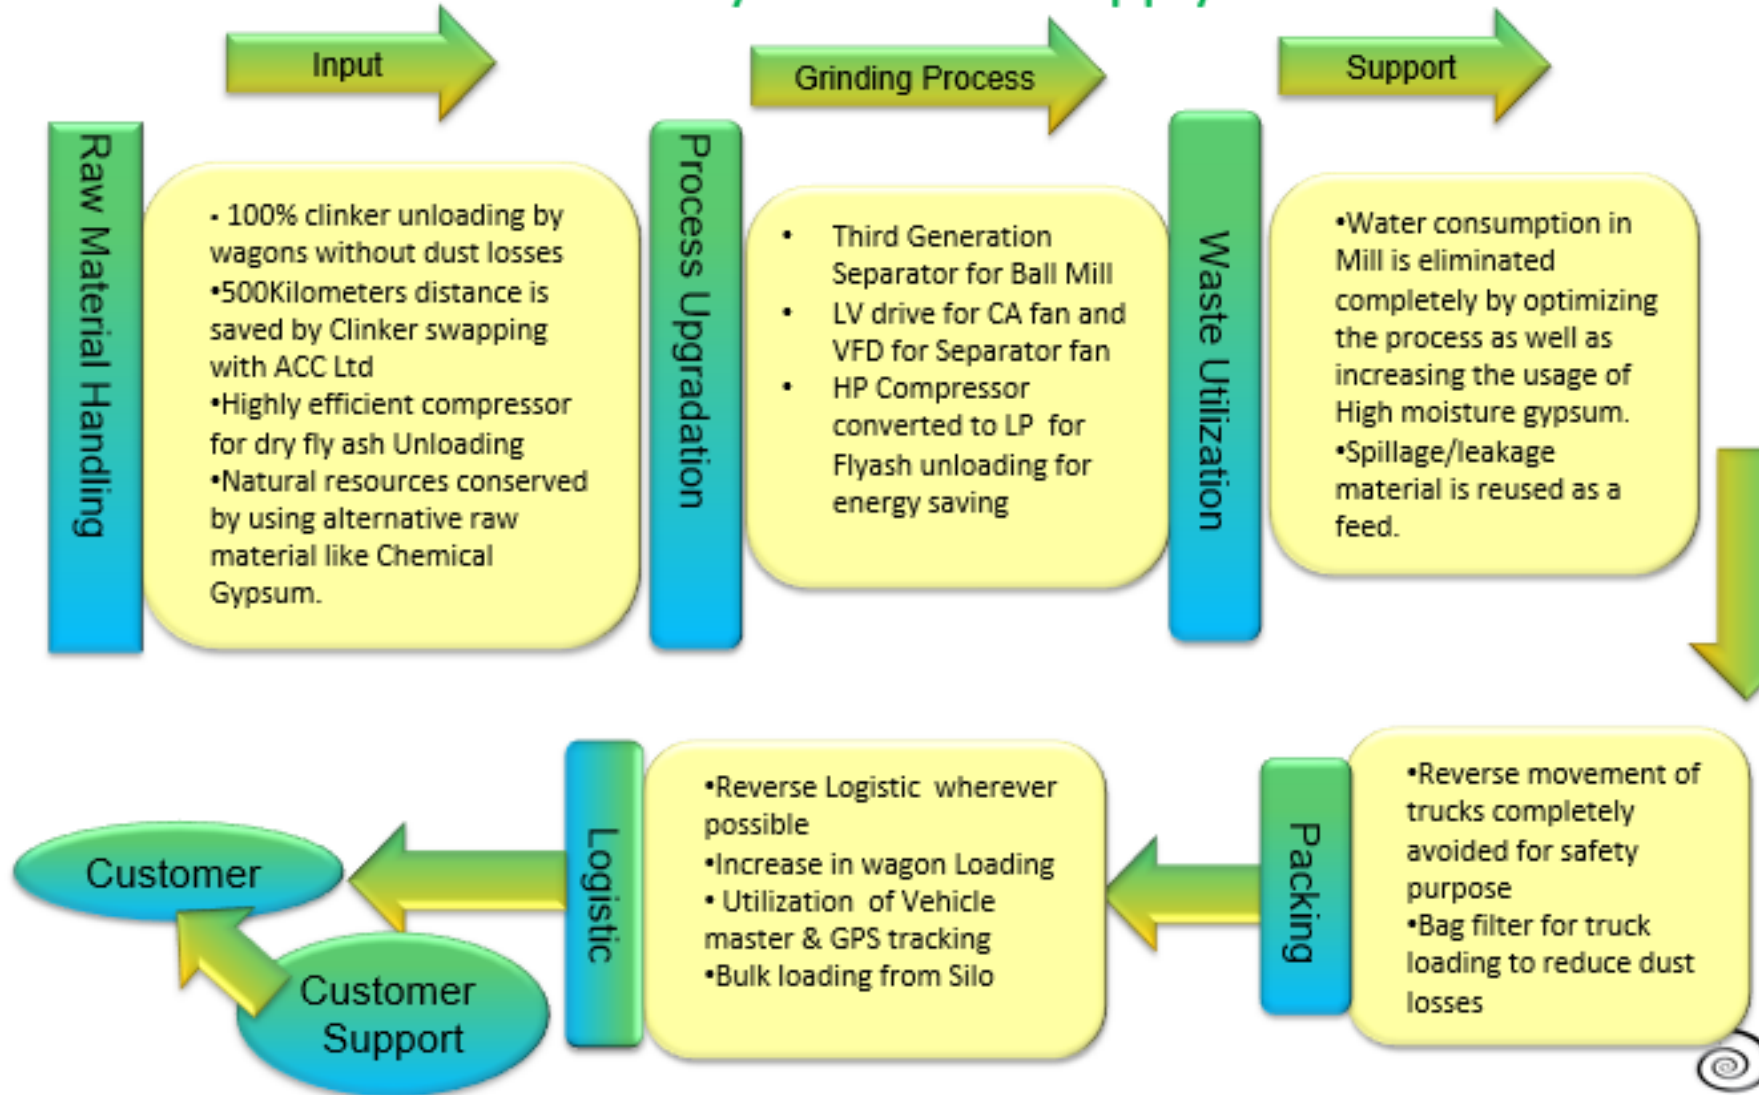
Input

Grinding Process

Support

Raw Material Handling

• 100% clinker unloading by wagons without dust losses
•500Kilometers distance is saved by Clinker swapping with ACC Ltd
•Highly efficient compressor for dry fly ash Unloading
•Natural resources conserved by using alternative raw material like Chemical Gypsum.

Process Upgradation

• Third Generation Separator for Ball Mill
• LV drive for CA fan and VFD for Separator fan
• HP Compressor converted to LP for Flyash unloading for energy saving

Waste Utilization

•Water consumption in Mill is eliminated completely by optimizing the process as well as increasing the usage of High moisture gypsum.
•Spillage/leakage material is reused as a feed.

Customer

Customer Support

Logistic

•Reverse Logistic wherever possible
•Increase in wagon Loading
• Utilization of Vehicle master & GPS tracking
•Bulk loading from Silo

Packing

•Reverse movement of trucks completely avoided for safety purpose
•Bag filter for truck loading to reduce dust losses